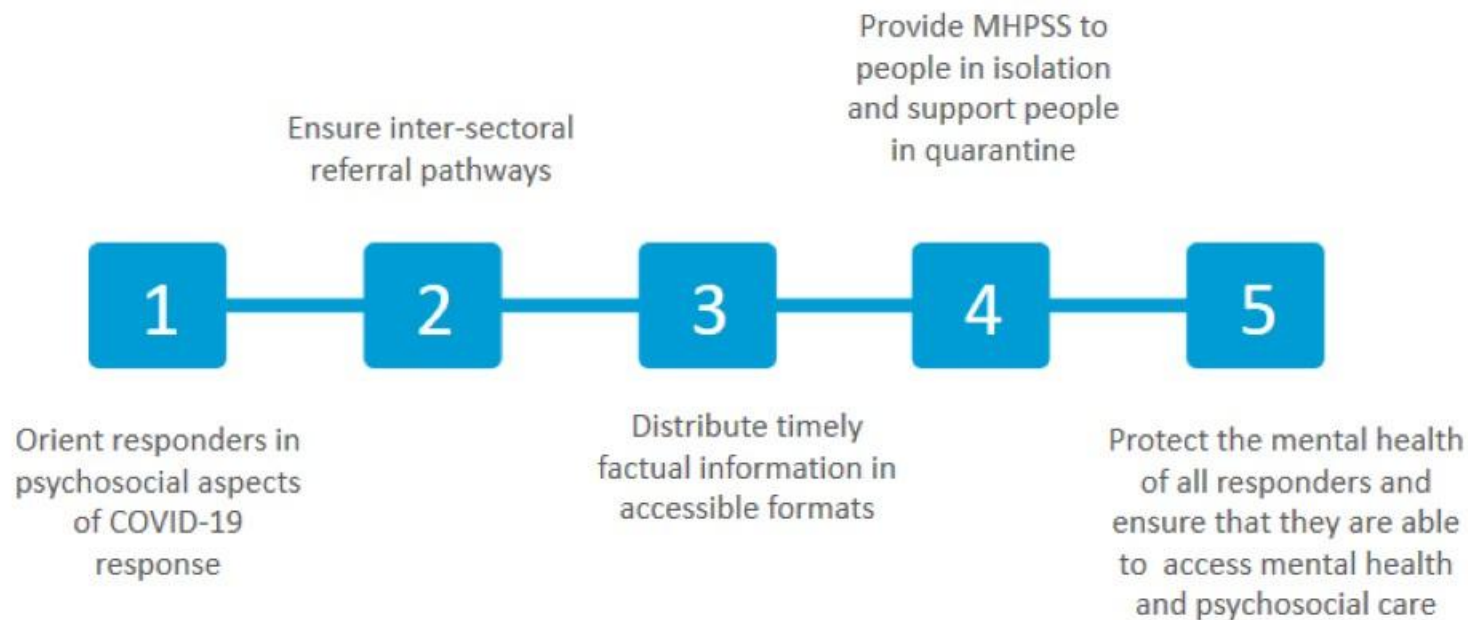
Provide MHPSS to people in isolation and support people in quarantine

Ensure inter-sectoral referral pathways

1

2

3

4

5

Orient responders in psychosocial aspects of COVID-19 response

Distribute timely factual information in accessible formats

Protect the mental health of all responders and ensure that they are able to access mental health and psychosocial care